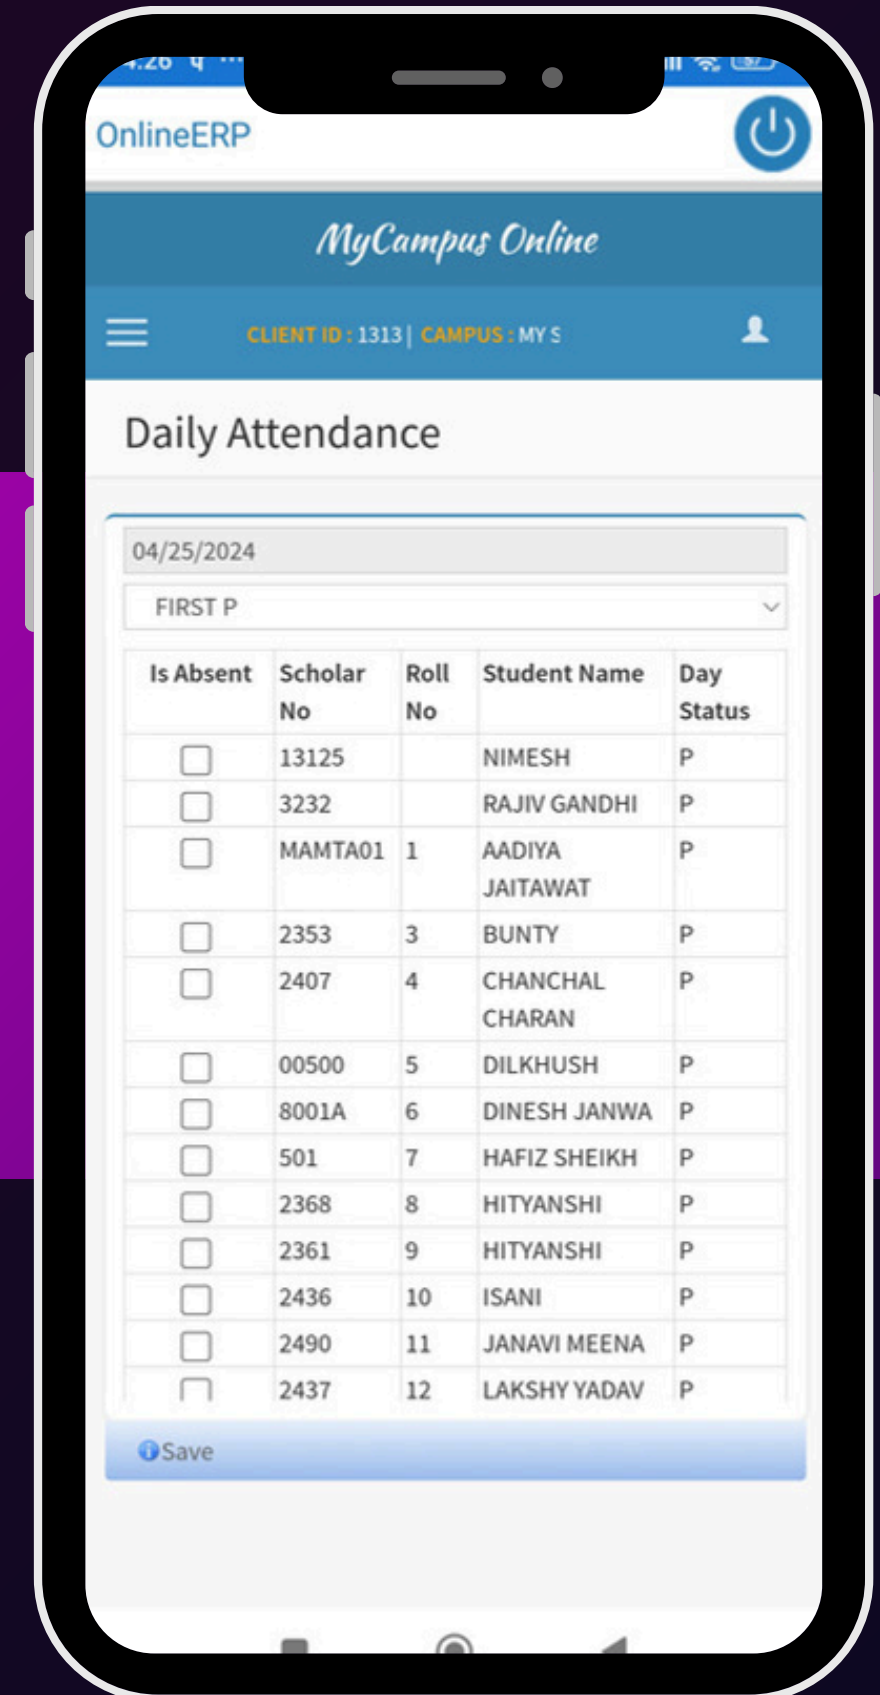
4:26

OnlineERP

MyCampus Online

CLIENT ID : 1313 | CAMPUS : MY S

Daily Attendance

04/25/2024

FIRST P

| Is Absent | Scholar No | Roll No | Student Name | Day Status |
|---|---|---|---|---|
| | 13125 | | NIMESH | P |
| | 3232 | | RAJIV GANDHI | P |
| | MAMTA01 | 1 | AADIYA JAITAWAT | P |
| | 2353 | 3 | BUNTY | P |
| | 2407 | 4 | CHANCHAL CHARAN | P |
| | 00500 | 5 | DILKHUSH | P |
| | 8001A | 6 | DINESH JANWA | P |
| | 501 | 7 | HAFIZ SHEIKH | P |
| | 2368 | 8 | HITYANSHI | P |
| | 2361 | 9 | HITYANSHI | P |
| | 2436 | 10 | ISANI | P |
| | 2490 | 11 | JANAVI MEENA | P |
| | 2437 | 12 | LAKSHY YADAV | P |

Save